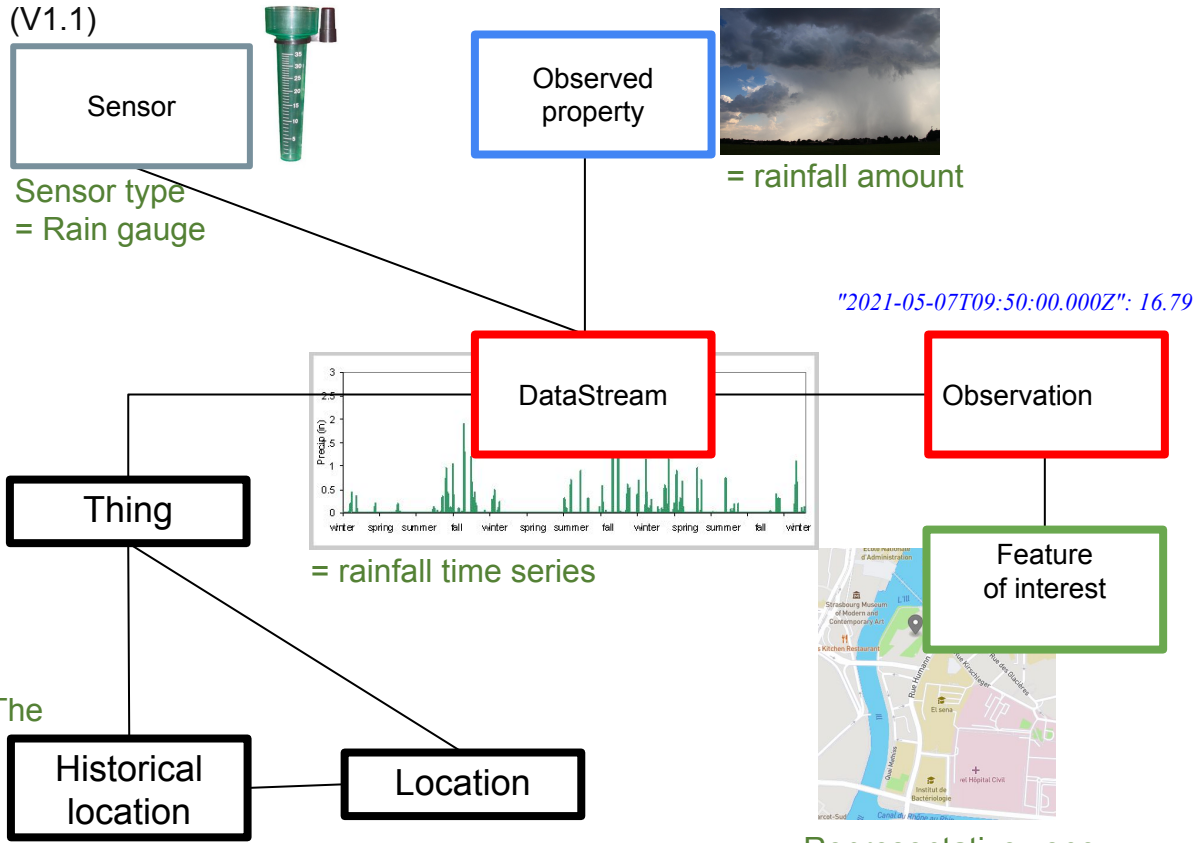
(V1.1)

Sensor

Sensor type
= Rain gauge

Observed property

= rainfall amount

"2021-05-07T09:50:00.000Z": 16.79

DataStream

Observation

3
2.5
2
1.5
1
0.5
0
Precip (in)
winter spring summer fall winter spring summer fall winter spring summer fall winter

= rainfall time series

Thing

Feature of interest

École Nationale d'Administration
Strasbourg Museum of Modern and Contemporary Art
Kitchen Restaurant
L'Ill
Rue Humann
Rue Kirschleger
Rue des Glacières
El sena
Quai Menton
Institut de Bactériologie
Hôpital Civil
Canal du Rhône au Rhin

The

Historical location

Location

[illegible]